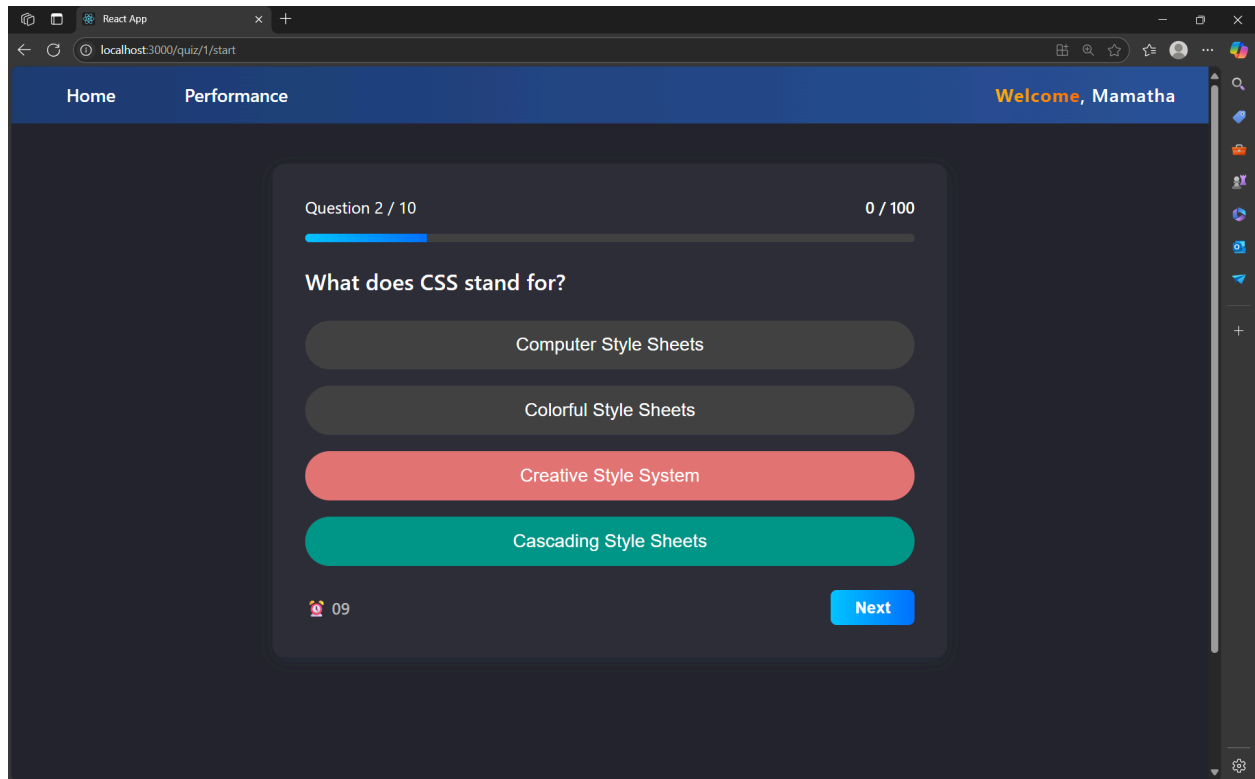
React App

localhost:3000/quiz/1/start

Home

Performance

Welcome, Mamatha

Question 2 / 10

0 / 100

What does CSS stand for?

Computer Style Sheets

Colorful Style Sheets

Creative Style System

Cascading Style Sheets

09

Next